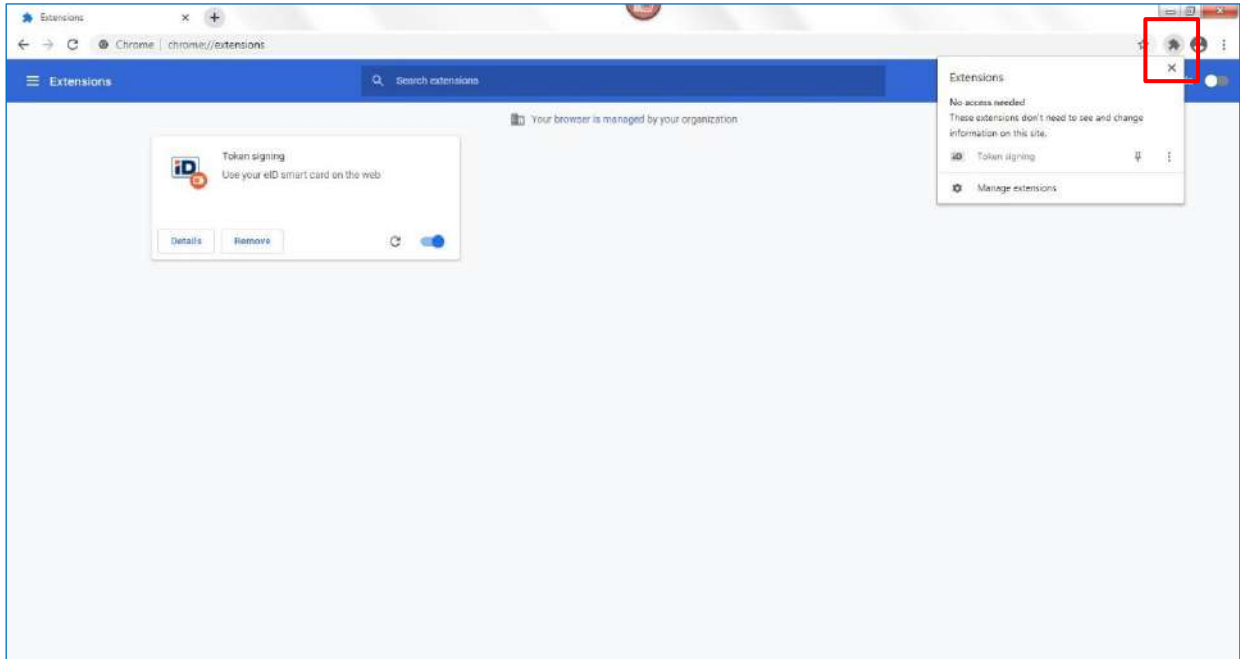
Extensions ×

Chrome | chrome://extensions

Extensions

Search extensions

Your browser is managed by your organization

Token signing

Use your eID smart card on the web

Details

Remove

Extensions

No access needed

These extensions don't need to see and change information on this site.

Token signing

Manage extensions